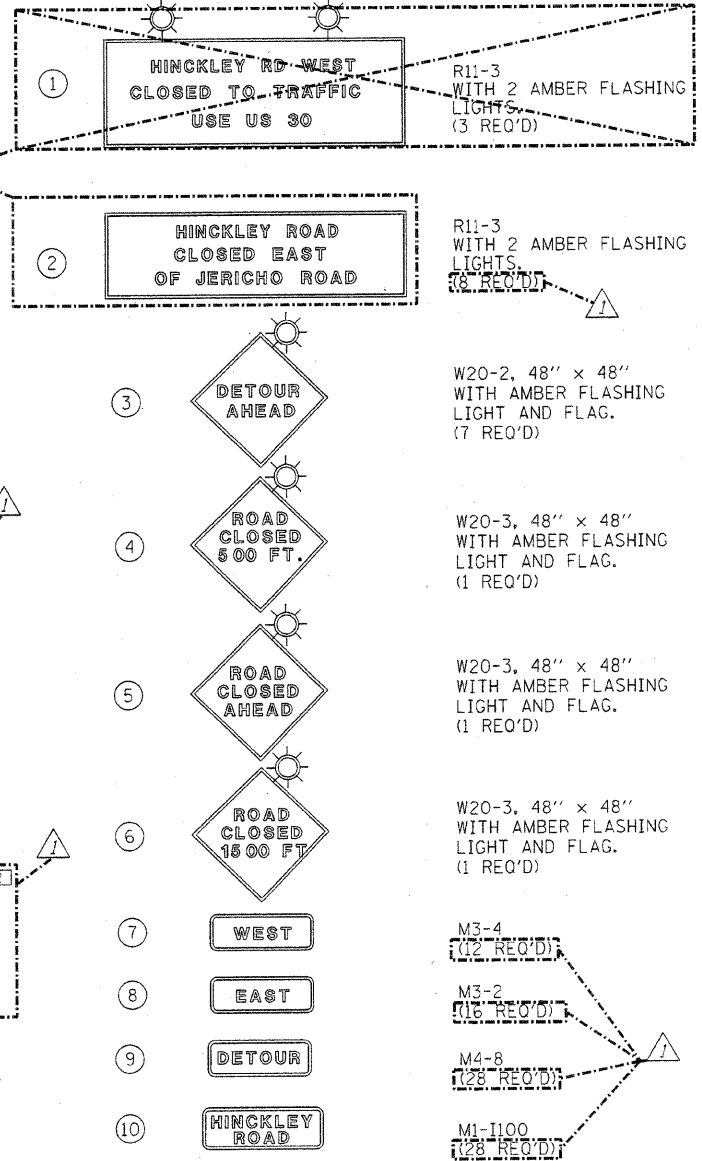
1

HINCKLEY RD WEST
CLOSED TO TRAFFIC
USE US 30

R11-3
WITH 2 AMBER FLASHING LIGHTS.
(3 REQ'D)

2

HINCKLEY ROAD
CLOSED EAST
OF JERICHO ROAD

R11-3
WITH 2 AMBER FLASHING LIGHTS.
(8 REQ'D)

1

3

DETOUR
AHEAD

W20-2, 48" × 48"
WITH AMBER FLASHING LIGHT AND FLAG.
(7 REQ'D)

1

4

ROAD
CLOSED
500 FT.

W20-3, 48" × 48"
WITH AMBER FLASHING LIGHT AND FLAG.
(1 REQ'D)

5

ROAD
CLOSED
AHEAD

W20-3, 48" × 48"
WITH AMBER FLASHING LIGHT AND FLAG.
(1 REQ'D)

1

6

ROAD
CLOSED
1500 FT

W20-3, 48" × 48"
WITH AMBER FLASHING LIGHT AND FLAG.
(1 REQ'D)

7

WEST

M3-4
(12 REQ'D)

8

EAST

M3-2
(16 REQ'D)

1

9

DETOUR

M4-8
(28 REQ'D)

10

HINCKLEY
ROAD

M1-I100
(28 REQ'D)